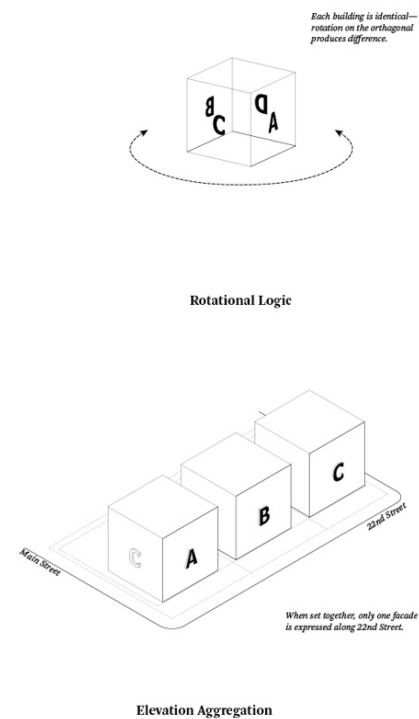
Each building is identical—rotation on the orthogonal produces difference.

B C D A

Rotational Logic

C A B C

Main Street

22nd Street

When set together, only one facade is expressed along 22nd Street.

Elevation Aggregation